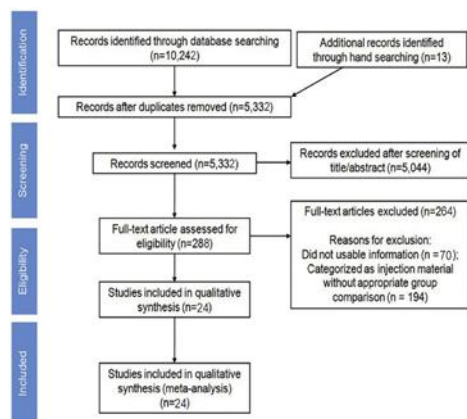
Identification

Records identified through database searching (n=10,242)

Additional records identified through hand searching (n=13)

Records after duplicates removed (n=5,332)

Screening

Records screened (n=5,332)

Records excluded after screening of title/abstract (n=5,044)

Eligibility

Full-text article assessed for eligibility (n=288)

Full-text articles excluded (n=264)
Reasons for exclusion:
Did not usable information (n = 70);
Categorized as injection material without appropriate group comparison (n = 194)

Studies included in qualitative synthesis (n=24)

Included

Studies included in qualitative synthesis (meta-analysis) (n=24)